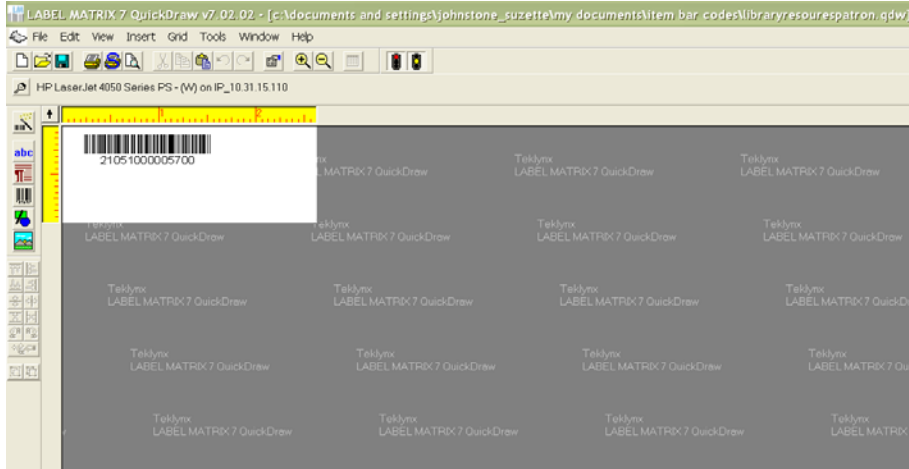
LABEL MATRIX 7 QuickDraw v7.02.02 - [c:\documents and settings\johnstone_suzette\my documents\item bar codes\libraryresourespatron.qdw]

File Edit View Insert Grid Tools Window Help

HP LaserJet 4050 Series PS - (W) on IP_10.31.15.110

abc

21051000005700

Teklynx
LABEL MATRIX 7 QuickDraw

Teklynx
LABEL MATRIX 7 QuickDraw

Teklynx
LABEL MATRIX 7 QuickDraw

Teklynx
LABEL MATRIX 7 QuickDraw

Teklynx
LABEL MATRIX 7 QuickDraw

Teklynx
LABEL MATRIX 7 QuickDraw

Teklynx
LABEL MATRIX 7 QuickDraw

Teklynx
LABEL MATRIX 7 QuickDraw

Teklynx
LABEL MATRIX 7 QuickDraw

Teklynx
LABEL MATRIX 7 QuickDraw

Teklynx
LABEL MATRIX 7 QuickDr

Teklynx
LABEL MATRIX 7 QuickDraw

Teklynx
LABEL MATRIX 7 QuickDraw

Teklynx
LABEL MATRIX 7 QuickDraw

Teklynx
LABEL MATRIX 7 Qu

Teklynx
LABEL MATRIX 7 QuickDraw

Teklynx
LABEL MATRIX 7 QuickDraw

Teklynx
LABEL MATRIX 7 QuickDraw

Teklynx
LABEL MATRIX